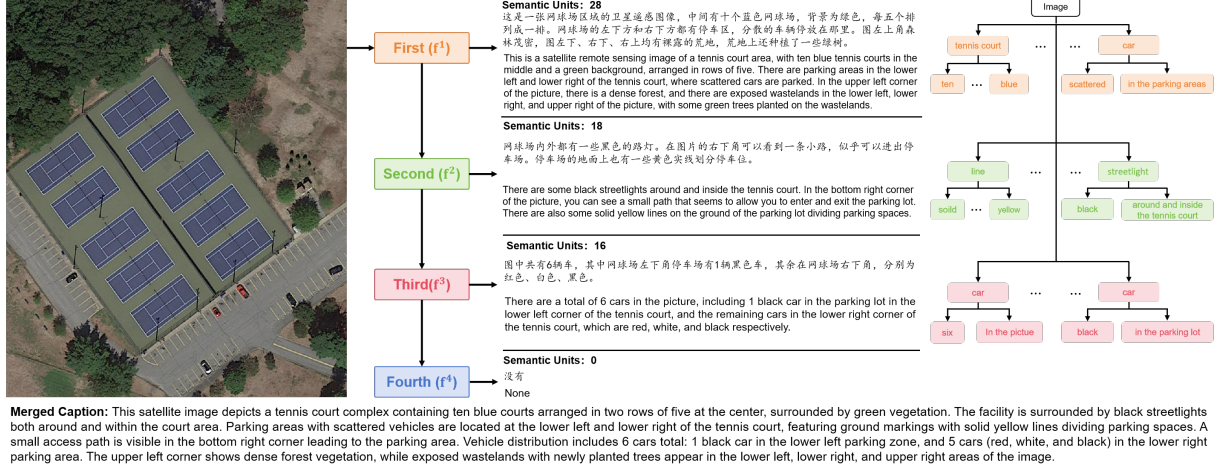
First ($f^1$)

Semantic Units: 28

这是一张网球场区域的卫星遥感图像，中间有十个蓝色网球场，背景为绿色，每五个排列成一排。网球场的左下方和右下方都有停车区，分散的车辆停放在那里。图左上角森林茂密，图左下、右下、右上均有裸露的荒地，荒地上还种植了一些绿树。

This is a satellite remote sensing image of a tennis court area, with ten blue tennis courts in the middle and a green background, arranged in rows of five. There are parking areas in the lower left and lower right of the tennis court, where scattered cars are parked. In the upper left corner of the picture, there is a dense forest, and there are exposed wastelands in the lower left, lower right, and upper right of the picture, with some green trees planted on the wastelands.

Second ($f^2$)

Semantic Units: 18

网球场内外都有一些黑色的路灯。在图片的右下角可以看到一条小路，似乎可以进出停车场。停车场的地面上也有一些黄色实线划分停车位。

There are some black streetlights around and inside the tennis court. In the bottom right corner of the picture, you can see a small path that seems to allow you to enter and exit the parking lot. There are also some solid yellow lines on the ground of the parking lot dividing parking spaces.

Third($f^3$)

Semantic Units: 16

图中共有6辆车，其中网球场左下角停车场有1辆黑色车，其余在网球场右下角，分别为红色、白色、黑色。

There are a total of 6 cars in the picture, including 1 black car in the parking lot in the lower left corner of the tennis court, and the remaining cars in the lower right corner of the tennis court, which are red, white, and black respectively.

Fourth ($f^4$)

Semantic Units: 0

没有

None

Image
tennis court ... ... car
ten ... blue
scattered
in the parking areas
line ... ... streetlight
soild ... yellow
black
around and inside the tennis court
car ... ... car
six
In the pictue
black
in the parking lot

Merged Caption: This satellite image depicts a tennis court complex containing ten blue courts arranged in two rows of five at the center, surrounded by green vegetation. The facility is surrounded by black streetlights both around and within the court area. Parking areas with scattered vehicles are located at the lower left and lower right of the tennis court, featuring ground markings with solid yellow lines dividing parking spaces. A small access path is visible in the bottom right corner leading to the parking area. Vehicle distribution includes 6 cars total: 1 black car in the lower left parking zone, and 5 cars (red, white, and black) in the lower right parking area. The upper left corner shows dense forest vegetation, while exposed wastelands with newly planted trees appear in the lower left, lower right, and upper right areas of the image.